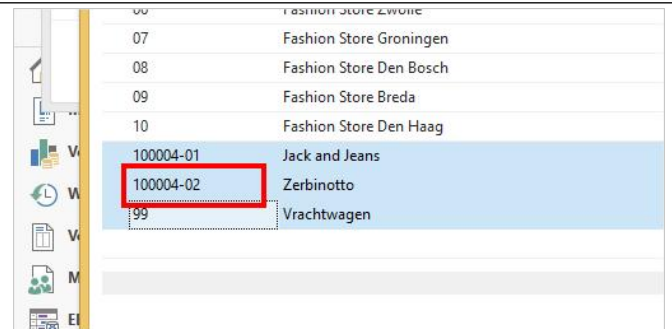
| | |
|---|---|
| 06 | Fashion Store Zwolle |
| 07 | Fashion Store Groningen |
| 08 | Fashion Store Den Bosch |
| 09 | Fashion Store Breda |
| 10 | Fashion Store Den Haag |
| 100004-01 | Jack and Jeans |
| 100004-02 | Zerbinotto |
| 99 | Vrachtwagen |

V
W
V
M
E